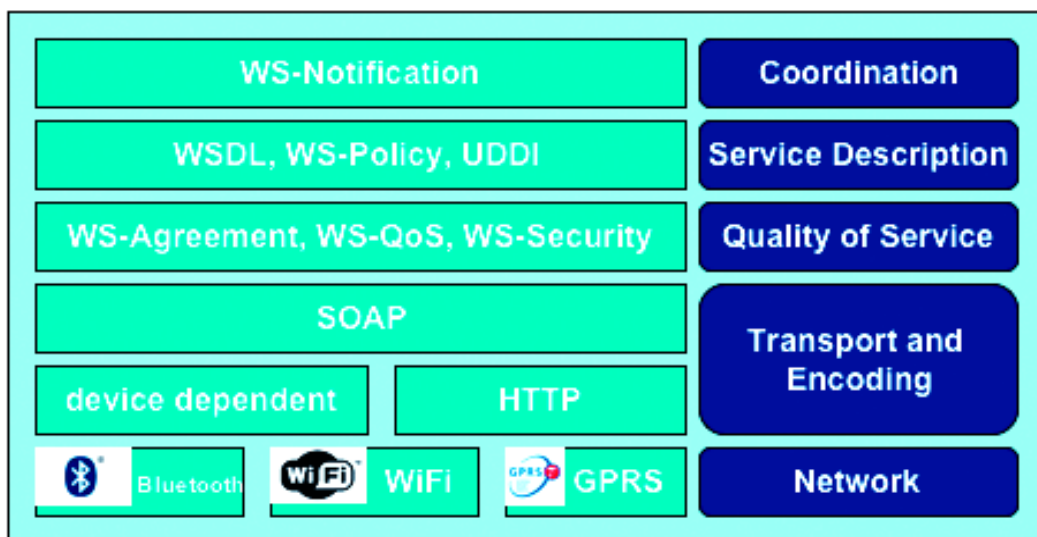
WS-Notification

Coordination

WSDL, WS-Policy, UDDI

Service Description

WS-Agreement, WS-QoS, WS-Security

Quality of Service

SOAP

Transport and Encoding

device dependent

HTTP

Bluetooth

WiFi WiFi

GPRS GPRS

Network